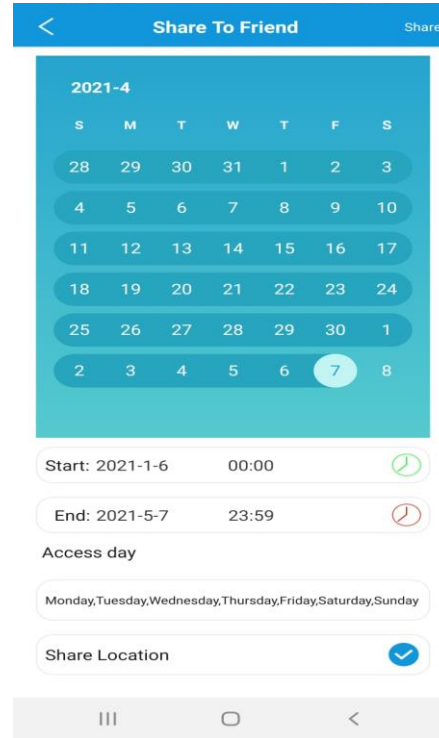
Share To Friend
Share

2021-4

| S | M | T | W | T | F | S |
|---|---|---|---|---|---|---|
| 28 | 29 | 30 | 31 | 1 | 2 | 3 |
| 4 | 5 | 6 | 7 | 8 | 9 | 10 |
| 11 | 12 | 13 | 14 | 15 | 16 | 17 |
| 18 | 19 | 20 | 21 | 22 | 23 | 24 |
| 25 | 26 | 27 | 28 | 29 | 30 | 1 |
| 2 | 3 | 4 | 5 | 6 | 7 | 8 |

Start: 2021-1-6 00:00

End: 2021-5-7 23:59

Access day

Monday,Tuesday,Wednesday,Thursday,Friday,Saturday,Sunday

Share Location